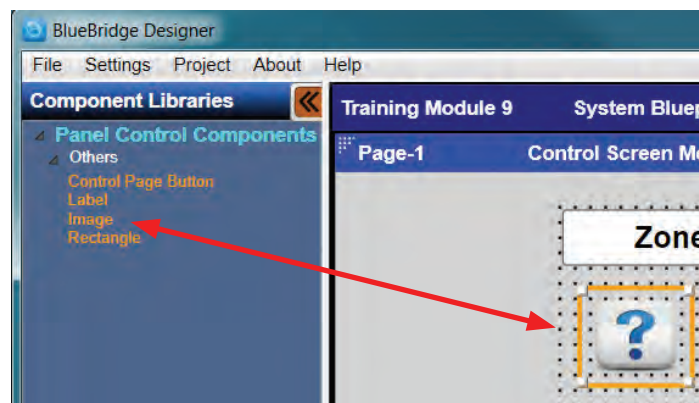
BlueBridge Designer

File Settings Project About Help

Component Libraries

Panel Control Components
Others
Control Page Button
Label
Image
Rectangle

Training Module 9 System Bluep

Page-1 Control Screen M

Zone

?